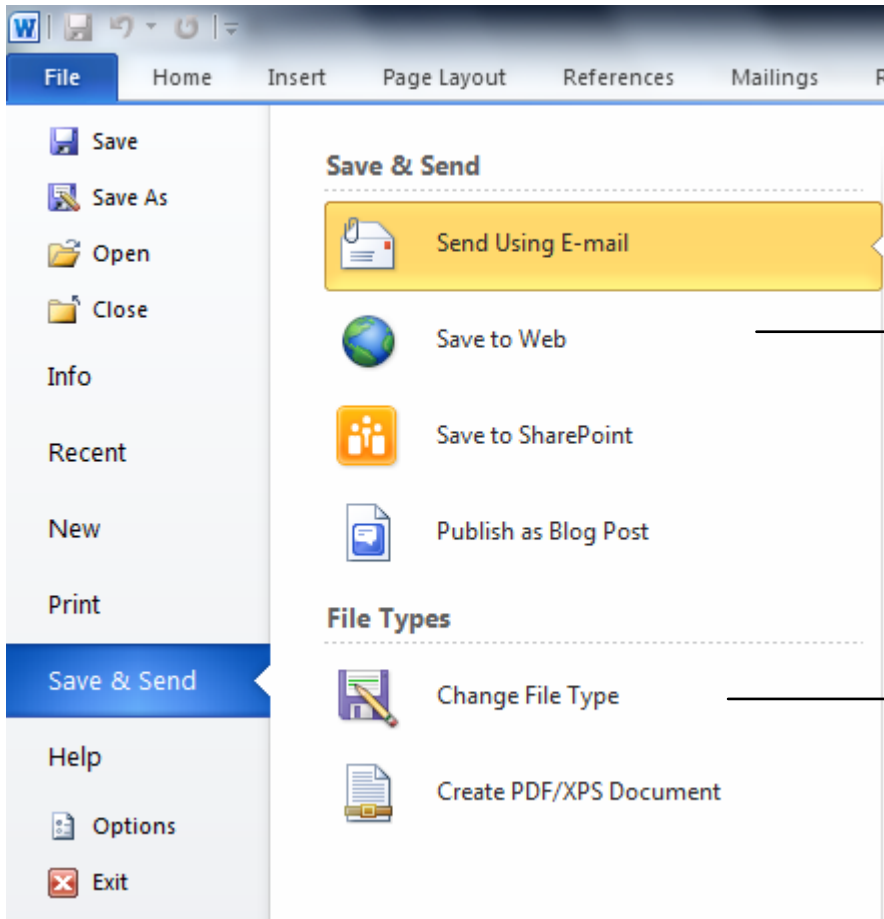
File Home Insert Page Layout References Mailings

Save
Save As
Open
Close
Info
Recent
New
Print
Save & Send
Help
Options
Exit

Save & Send

Send Using E-mail

Save to Web

Save to SharePoint

Publish as Blog Post

File Types

Change File Type

Create PDF/XPS Document